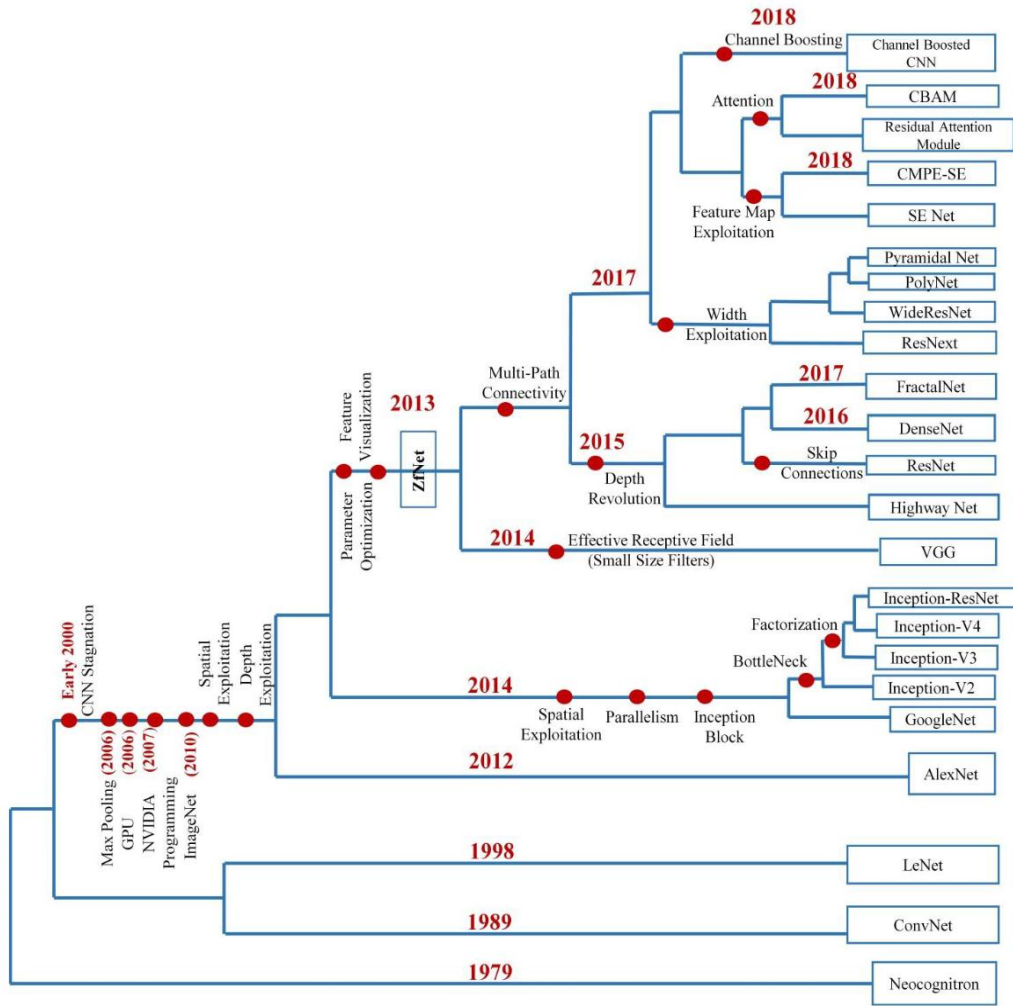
2018
Channel Boosting
Channel Boosted CNN
Attention
2018
CBAM
Residual Attention Module
2018
CMPE-SE
Feature Map Exploitation
SE Net
2017
Pyramidal Net
PolyNet
Width Exploitation
WideResNet
ResNext
Multi-Path Connectivity
2017
FractalNet
2016
DenseNet
2015
Skip Connections
ResNet
Depth Revolution
Highway Net
Feature Visualization
2013
ZfNet
Parameter Optimization
2014
Effective Receptive Field (Small Size Filters)
VGG
Inception-ResNet
Factorization
Inception-V4
Inception-V3
BottleNeck
Inception-V2
2014
Spatial Exploitation
Parallelism
Inception Block
GoogleNet
Early 2000
CNN Stagnation
Spatial Exploitation
Depth Exploitation
2012
AlexNet
(2006) Max Pooling
(2006) GPU
(2007) NVIDIA Programming
(2010) ImageNet
1998
LeNet
1989
ConvNet
1979
Neocognitron